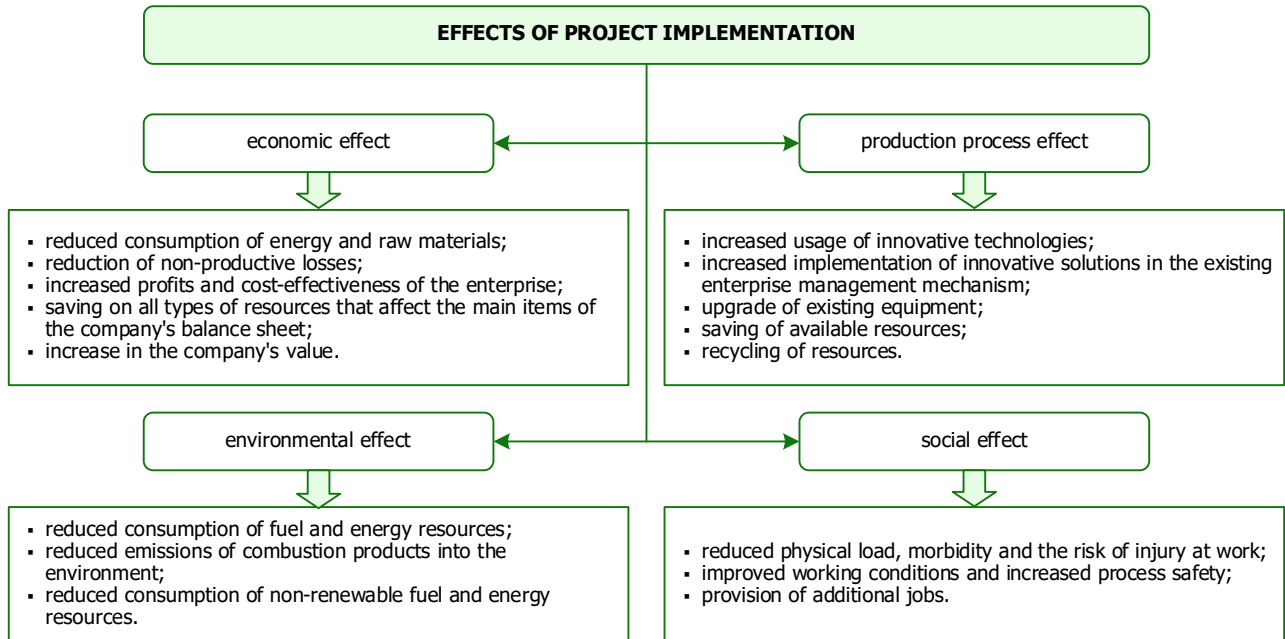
EFFECTS OF PROJECT IMPLEMENTATION

economic effect

production process effect

▪ reduced consumption of energy and raw materials;
▪ reduction of non-productive losses;
▪ increased profits and cost-effectiveness of the enterprise;
▪ saving on all types of resources that affect the main items of the company's balance sheet;
▪ increase in the company's value.

▪ increased usage of innovative technologies;
▪ increased implementation of innovative solutions in the existing enterprise management mechanism;
▪ upgrade of existing equipment;
▪ saving of available resources;
▪ recycling of resources.

environmental effect

social effect

▪ reduced consumption of fuel and energy resources;
▪ reduced emissions of combustion products into the environment;
▪ reduced consumption of non-renewable fuel and energy resources.

▪ reduced physical load, morbidity and the risk of injury at work;
▪ improved working conditions and increased process safety;
▪ provision of additional jobs.